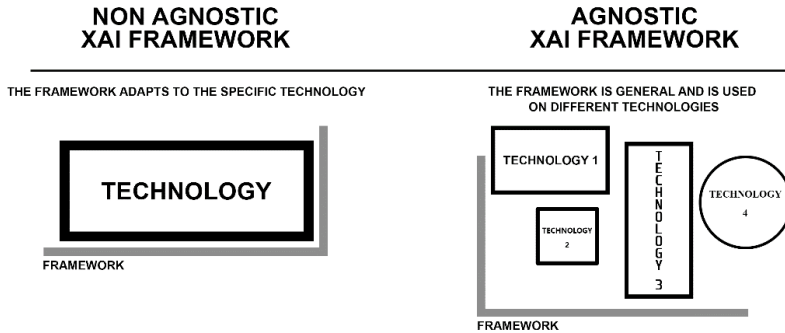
NON AGNOSTIC XAI FRAMEWORK

THE FRAMEWORK ADAPTS TO THE SPECIFIC TECHNOLOGY

TECHNOLOGY

FRAMEWORK

AGNOSTIC XAI FRAMEWORK

THE FRAMEWORK IS GENERAL AND IS USED ON DIFFERENT TECHNOLOGIES

TECHNOLOGY 1

TECHNOLOGY 2

TECHNOLOGY 3

TECHNOLOGY 4

FRAMEWORK